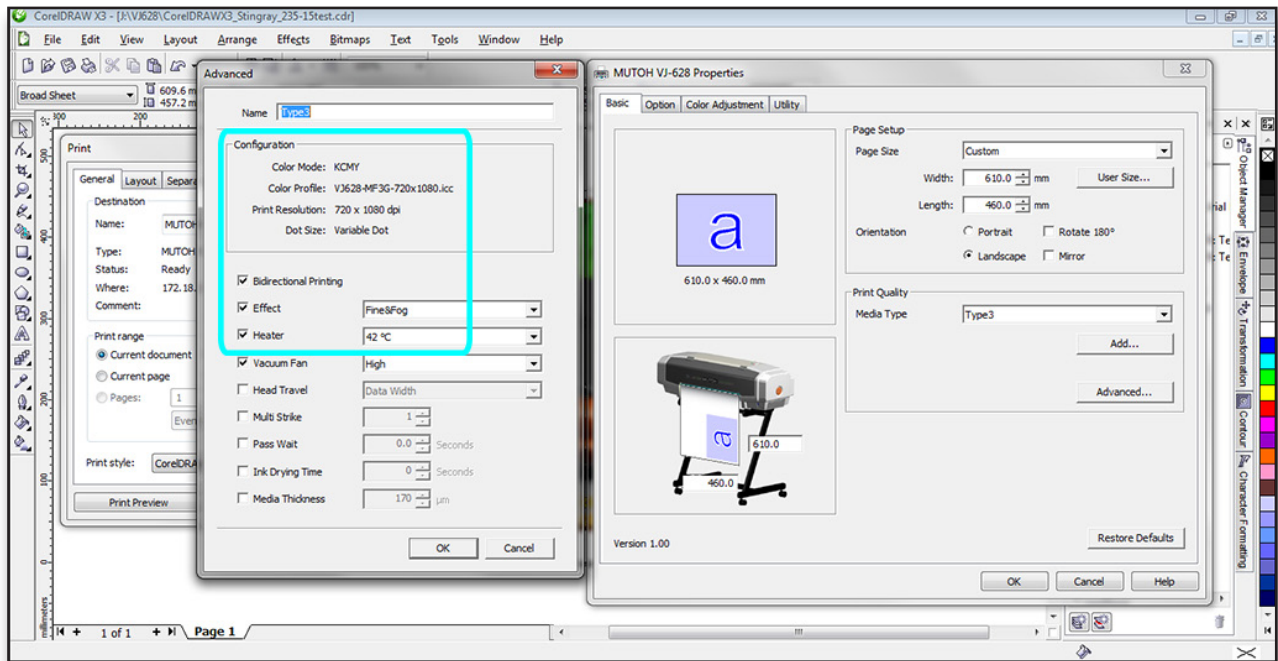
CorelDRAW X3 - [J:\VJ628\CorelDRAWX3_Stingray_235-15test.cdr]

File Edit View Layout Arrange Effects Bitmaps Text Tools Window Help

Broad Sheet
609.6 m
457.2 m

Print
General Layout Separ
Destination
Name: MUTOH
Type: MUTOH
Status: Ready
Where: 172.18.
Comment:
Print range
Current document
Current page
Pages: 1
Even
Print style: CorelDRAW
Print Preview

Advanced
Name Type3
Configuration
Color Mode: KCMY
Color Profile: VJ628-MF3G-720x1080.icc
Print Resolution: 720 x 1080 dpi
Dot Size: Variable Dot
Bidirectional Printing
Effect Fine&Fog
Heater 42 °C
Vacuum Fan High
Head Travel Data Width
Multi Strike 1
Pass Wait 0.0 Seconds
Ink Drying Time 0 Seconds
Media Thickness 170 µm
OK Cancel

MUTOH VJ-628 Properties
Basic Option Color Adjustment Utility
a
610.0 x 460.0 mm
a
610.0
460.0
Page Setup
Page Size Custom
Width: 610.0 mm
User Size...
Length: 460.0 mm
Orientation Portrait Rotate 180°
Landscape Mirror
Print Quality
Media Type Type3
Add...
Advanced...
Version 1.00
Restore Defaults
OK Cancel Help

Object Manager
Envelope
Transformation
Contour
Character Formatting
rial
Te
Te

millimeters
1 of 1 Page 1